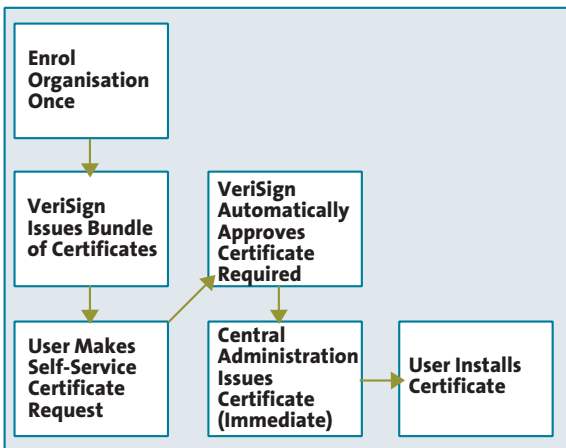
Enrol Organisation Once

VeriSign Issues Bundle of Certificates

User Makes Self-Service Certificate Request

VeriSign Automatically Approves Certificate Required

Central Administration Issues Certificate (Immediate)

User Installs Certificate